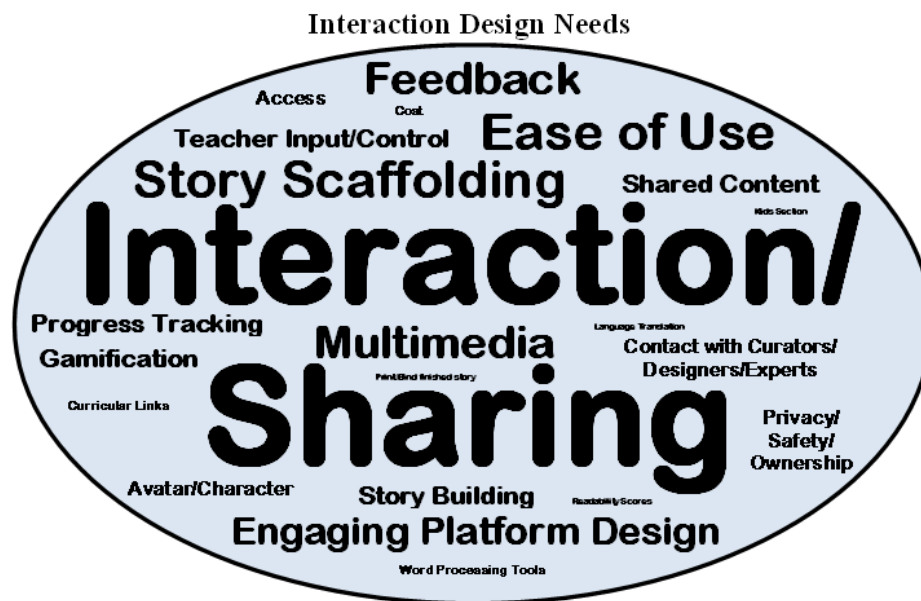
Interaction Design Needs

Access
Feedback
Cost
Teacher Input/Control
Ease of Use
Story Scaffolding
Shared Content
Kids Section
Interaction/
Progress Tracking
Multimedia
Language Translation
Gamification
Contact with Curators/ Designers/Experts
Print/Bind finished story
Curricular Links
Sharing
Privacy/ Safety/ Ownership
Avatar/Character
Story Building
Readability Scores
Engaging Platform Design
Word Processing Tools